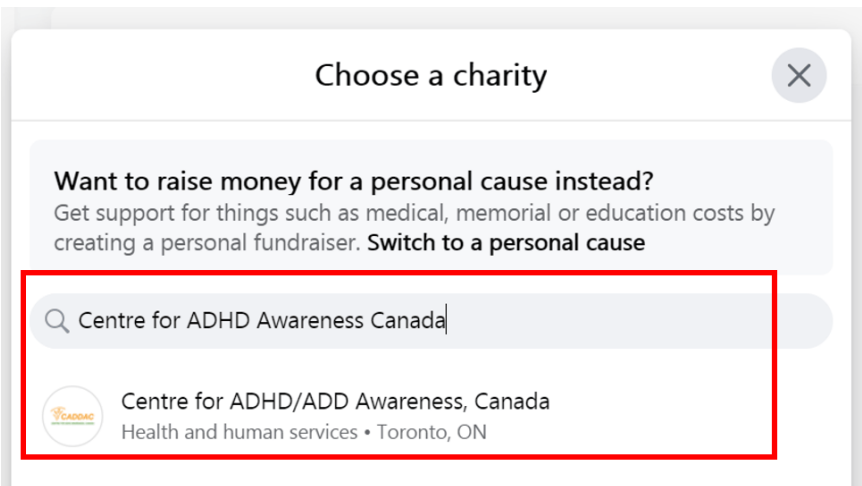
Choose a charity

Want to raise money for a personal cause instead?
Get support for things such as medical, memorial or education costs by creating a personal fundraiser. Switch to a personal cause

Centre for ADHD Awareness Canada

CADDAC

Centre for ADHD/ADD Awareness, Canada
Health and human services • Toronto, ON